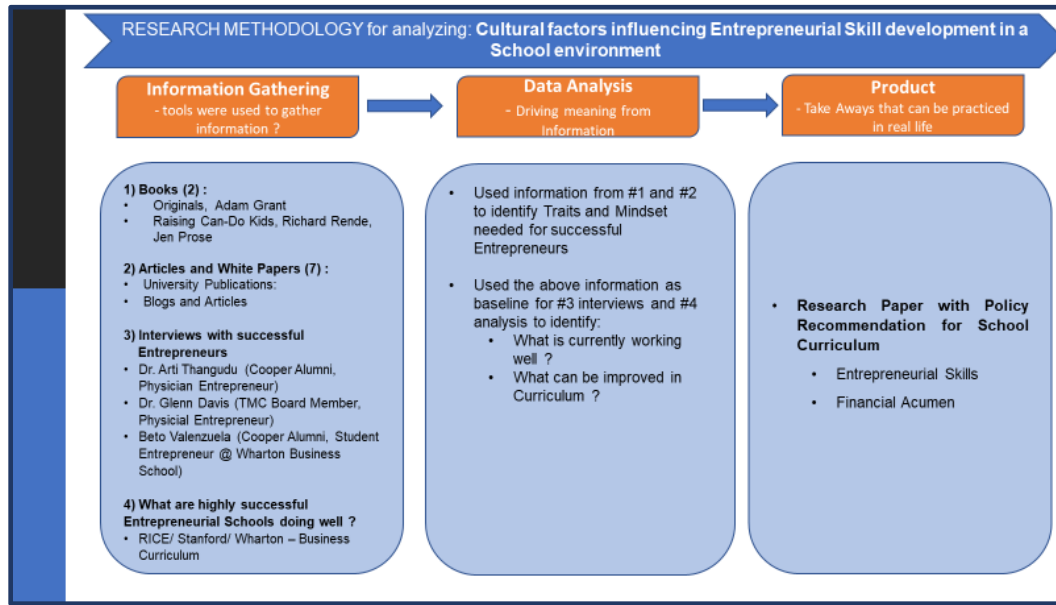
RESEARCH METHODOLOGY for analyzing: **Cultural factors influencing Entrepreneurial Skill development in a School environment**

**Information Gathering**
- tools were used to gather information ?

**Data Analysis**
- Driving meaning from Information

**Product**
- Take Aways that can be practiced in real life

**1) Books (2) :**
- Originals, Adam Grant
- Raising Can-Do Kids, Richard Rende, Jen Prose

**2) Articles and White Papers (7) :**
- University Publications:
- Blogs and Articles

**3) Interviews with successful Entrepreneurs**
- Dr. Arti Thangudu (Cooper Alumni, Physician Entrepreneur)
- Dr. Glenn Davis (TMC Board Member, Physicial Entrepreneur)
- Beto Valenzuela (Cooper Alumni, Student Entrepreneur @ Wharton Business School)

**4) What are highly successful Entrepreneurial Schools doing well ?**
- RICE/ Stanford/ Wharton – Business Curriculum

- Used information from #1 and #2 to identify Traits and Mindset needed for successful Entrepreneurs

- Used the above information as baseline for #3 interviews and #4 analysis to identify:
  - What is currently working well ?
  - What can be improved in Curriculum ?

- **Research Paper with Policy Recommendation for School Curriculum**
  - Entrepreneurial Skills
  - Financial Acumen